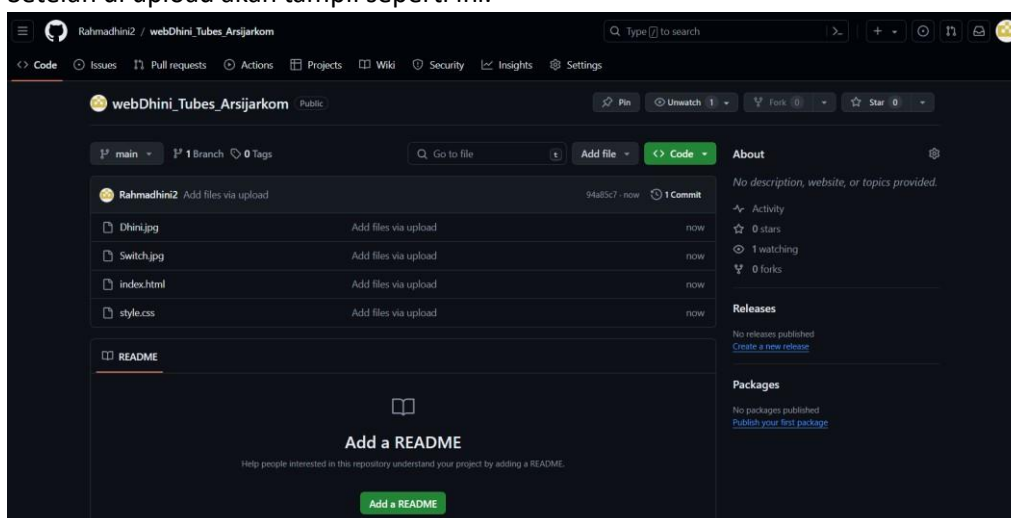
Setelah di upload akan tampil seperti ini:

Rahmadhini2 / webDhini_Tubes_Arsijarkom

Type / to search

Code Issues Pull requests Actions Projects Wiki Security Insights Settings

webDhini_Tubes_Arsijarkom Public

Pin Unwatch 1 Fork 0 Star 0

main 1 Branch 0 Tags

Go to file t Add file Code

Rahmadhini2 Add files via upload 94a85c7 · now 1 Commit

| | | |
|---|---|---|
| Dhini.jpg | Add files via upload | now |
| Switch.jpg | Add files via upload | now |
| index.html | Add files via upload | now |
| style.css | Add files via upload | now |

README

Add a README

Help people interested in this repository understand your project by adding a README.

Add a README

About

No description, website, or topics provided.

Activity

0 stars

1 watching

0 forks

Releases

No releases published

Create a new release

Packages

No packages published

Publish your first package